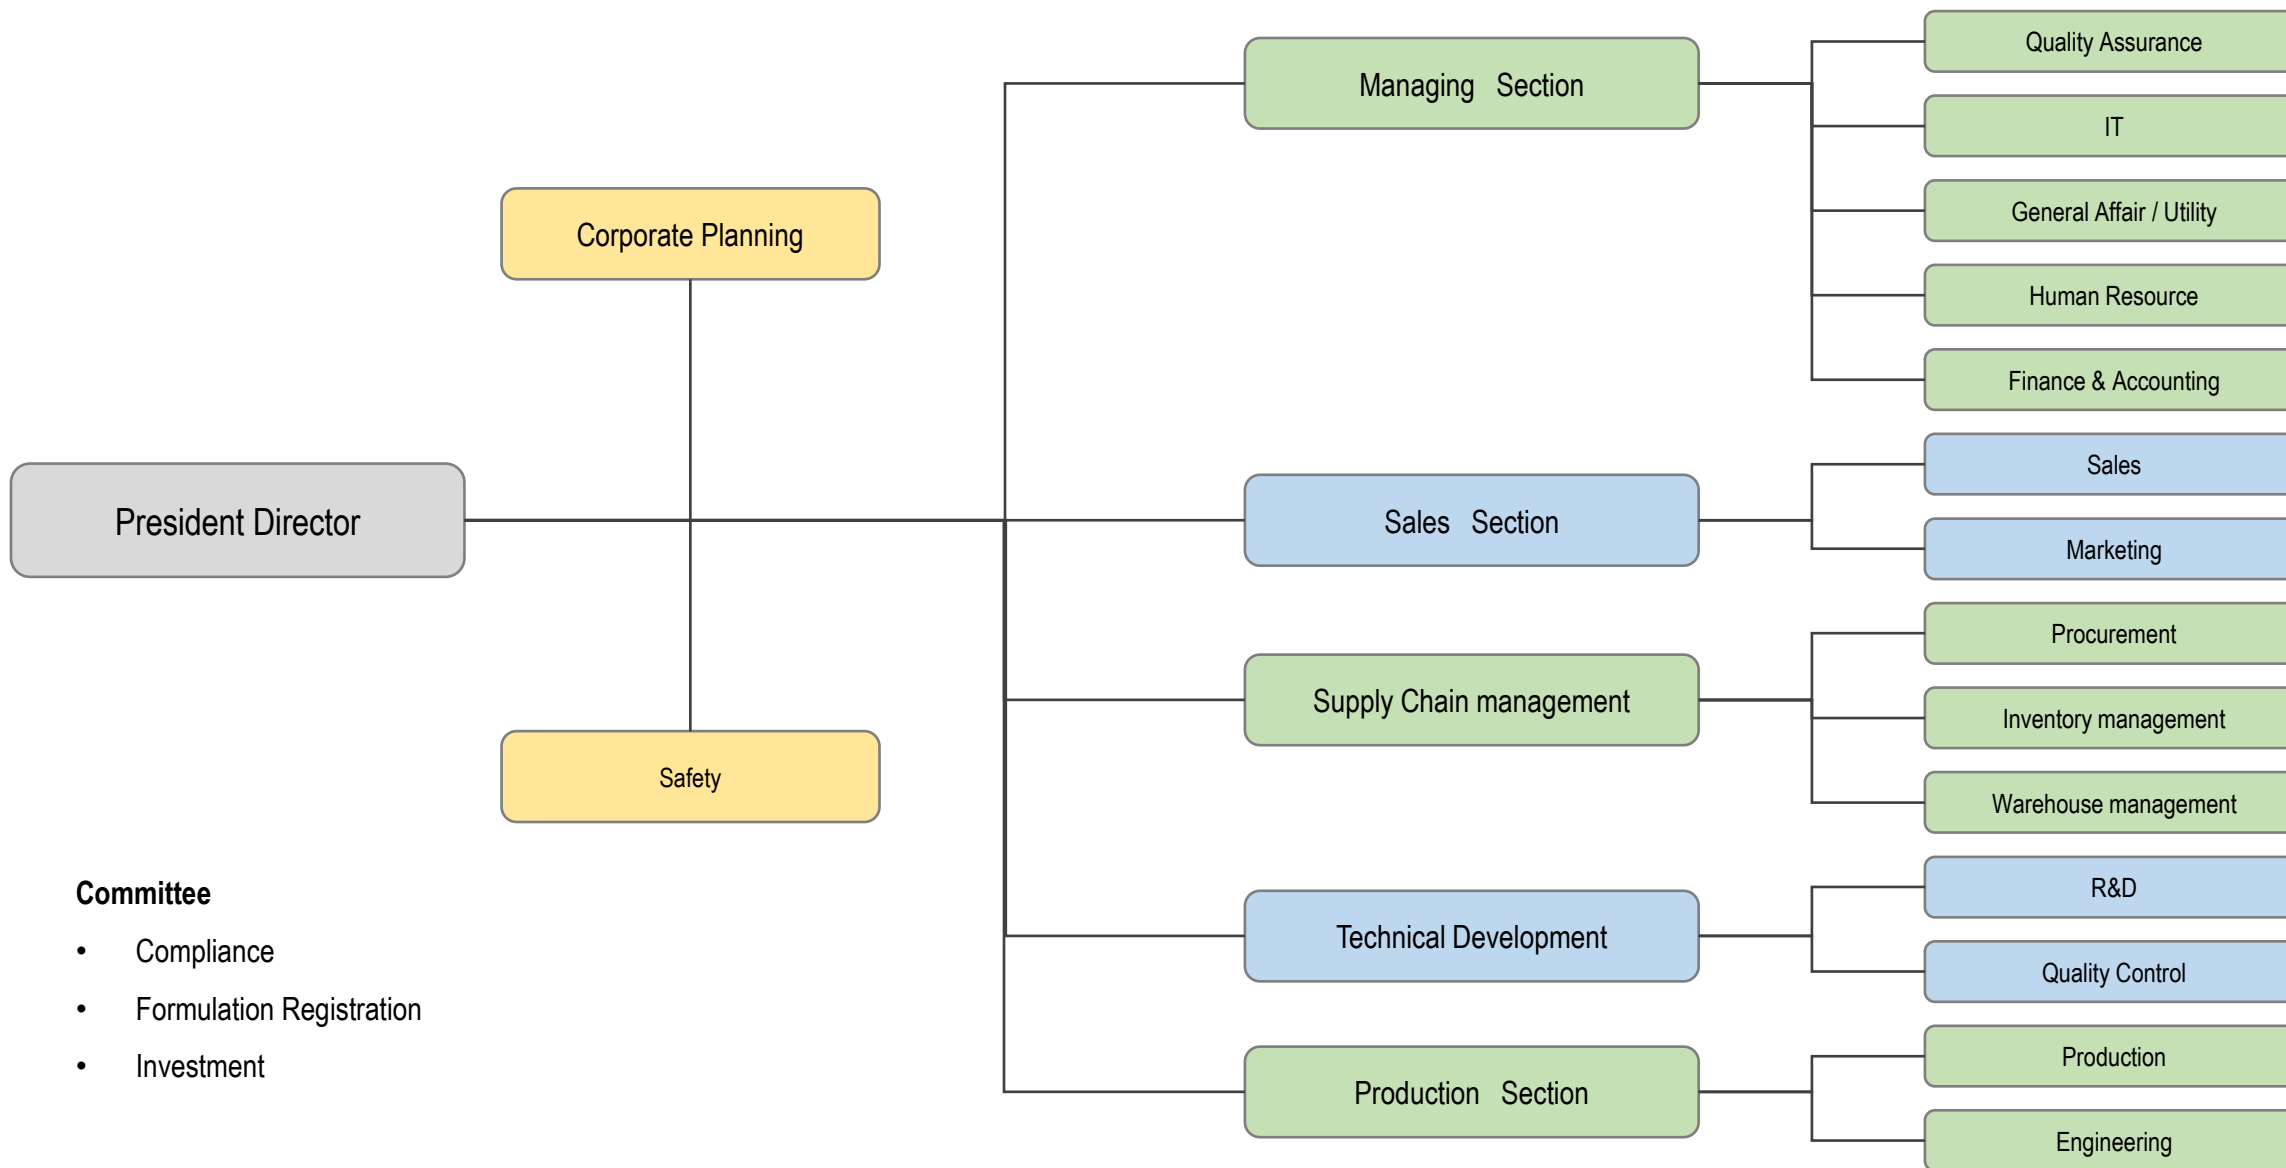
President Director

Corporate Planning

Safety

Committee
- Compliance
- Formulation Registration
- Investment

Managing Section

Quality Assurance

IT

General Affair / Utility

Human Resource

Finance & Accounting

Sales Section

Sales

Marketing

Supply Chain management

Procurement

Inventory management

Warehouse management

Technical Development

R&D

Quality Control

Production Section

Production

Engineering